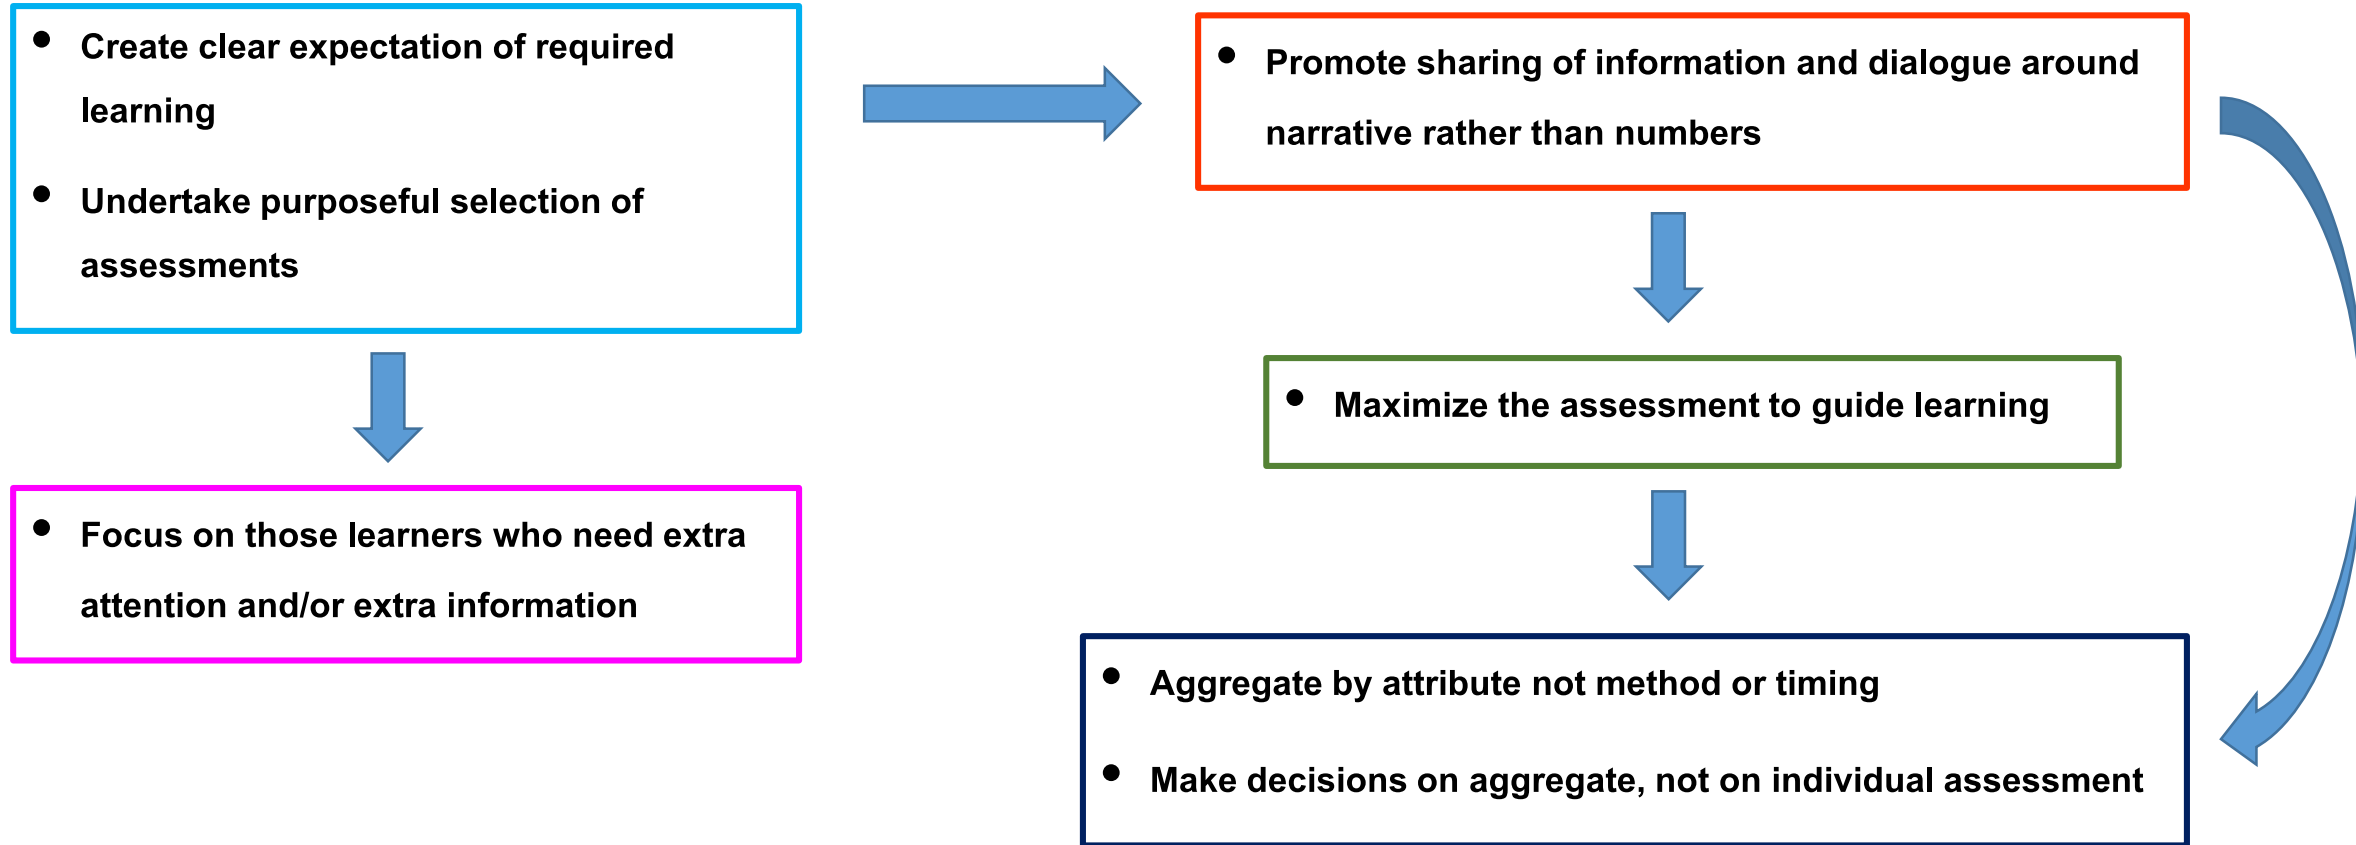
- Create clear expectation of required learning
- Undertake purposeful selection of assessments

- Focus on those learners who need extra attention and/or extra information

- Promote sharing of information and dialogue around narrative rather than numbers

- Maximize the assessment to guide learning

- Aggregate by attribute not method or timing
- Make decisions on aggregate, not on individual assessment